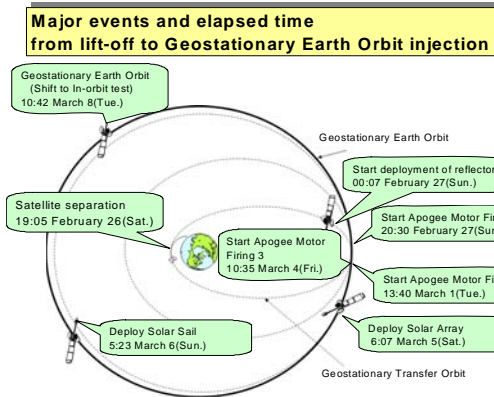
Major events and elapsed time
from lift-off to Geostationary Earth Orbit injection

Geostationary Earth Orbit
(Shift to In-orbit test)
10:42 March 8(Tue.)

Geostationary Earth Orbit

Start deployment of reflector
00:07 February 27(Sun.)

Satellite separation
19:05 February 26(Sat.)

Start Apogee Motor Fi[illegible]
20:30 February 27(Sun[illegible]

Start Apogee Motor
Firing 3
10:35 March 4(Fri.)

Start Apogee Motor Fi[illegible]
13:40 March 1(Tue.)

Deploy Solar Sail
5:23 March 6(Sun.)

Deploy Solar Array
6:07 March 5(Sat.)

Geostationary Transfer Orbit